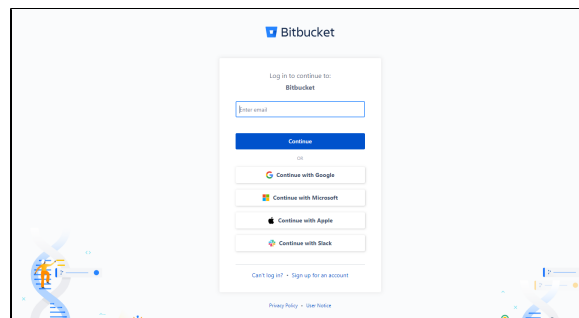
Bitbucket

Log in to continue to:
Bitbucket

Enter email

Continue

OR

Continue with Google

Continue with Microsoft

Continue with Apple

Continue with Slack

Can't log in? • Sign up for an account

Privacy Policy • User Notice